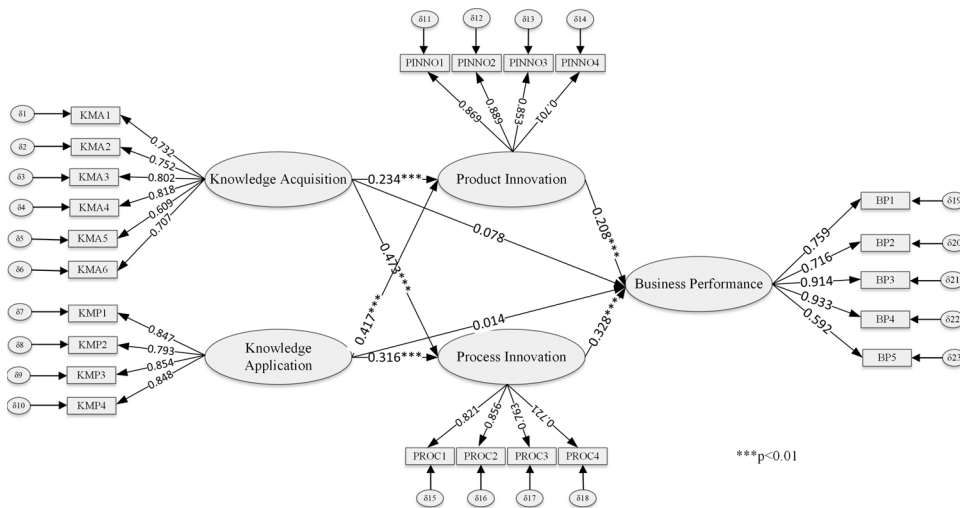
δ11
δ12
δ13
δ14
PINNO1
PINNO2
PINNO3
PINNO4
0.869
0.889
0.853
0.701

δ1 KMA1
δ2 KMA2
δ3 KMA3
δ4 KMA4
δ5 KMA5
δ6 KMA6
0.732
0.752
0.802
0.818
0.609
0.707

Knowledge Acquisition
0.234***
Product Innovation
0.078
0.473***
0.208***

BP1 δ19
BP2 δ20
BP3 δ21
BP4 δ22
BP5 δ23
0.759
0.716
0.914
0.933
0.592
Business Performance

δ7 KMP1
δ8 KMP2
δ9 KMP3
δ10 KMP4
0.847
0.793
0.854
0.848

Knowledge Application
0.417***
0.014
0.316***
Process Innovation
0.328***

0.821
0.856
0.763
0.721
PROC1
PROC2
PROC3
PROC4
δ15
δ16
δ17
δ18

***p<0.01